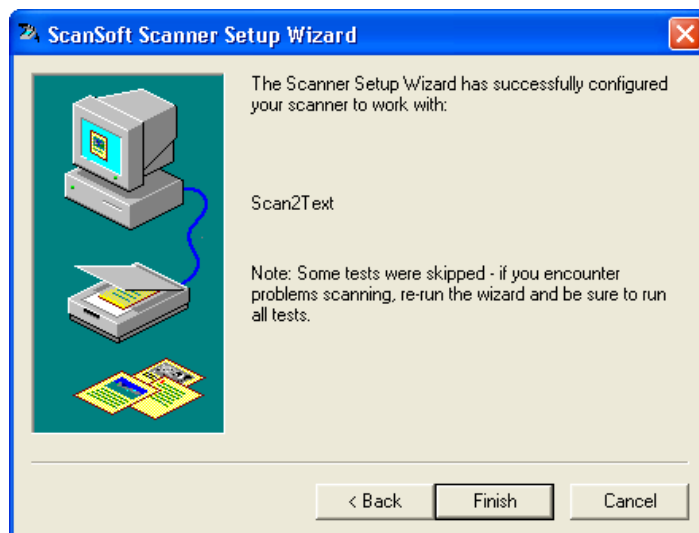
ScanSoft Scanner Setup Wizard

The Scanner Setup Wizard has successfully configured your scanner to work with:

Scan2Text

Note: Some tests were skipped - if you encounter problems scanning, re-run the wizard and be sure to run all tests.

< Back
Finish
Cancel